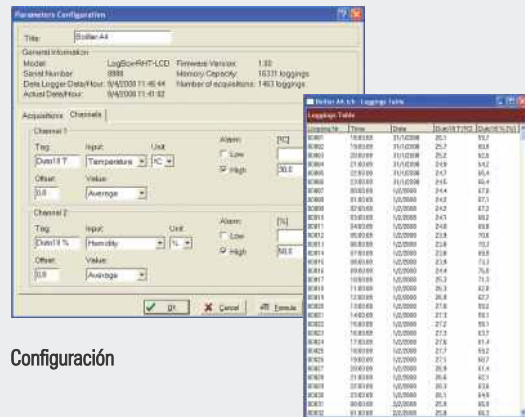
Parameters Configuration

Title: Boiler A4

General Information
Model: LogBox-RHT-LCD
Serial Number: 8888
Data Logger Date/Hour: 9/4/2008 11:46:44
Actual Date/Hour: 9/4/2008 11:41:02
Firmware Version: 1.30
Memory Capacity: 16331 loggings
Number of acquisitions: 1463 loggings

Acquisitions | Channels

Channel 1
Tag: Duto18 T
Input: Temperature
Unit: ºC
Alarm: [ºC]
Low
High 30.0
Offset: 0.0
Value: Average

Channel 2
Tag: Duto18 %
Input: Humidity
Unit: %
Alarm: [%]
Low
High 50.0
Offset: 0.0
Value: Average

OK | Cancel | Remote

Configuración

Boiler A4.fch - Loggings Table
Loggings Table

| Logging Nr | Time | Date | Duto18 T [ºC] | Duto18 % [%] |
|---|---|---|---|---|
| 00001 | 19:00:00 | 31/12/2008 | 25.1 | 59.2 |
| 00002 | 19:30:00 | 31/12/2008 | 25.7 | 60.8 |
| 00003 | 20:00:00 | 31/12/2008 | 25.2 | 62.8 |
| 00004 | 21:00:00 | 31/12/2008 | 24.9 | 64.2 |
| 00005 | 22:00:00 | 31/12/2008 | 24.7 | 65.4 |
| 00006 | 23:00:00 | 31/12/2008 | 24.6 | 66.4 |
| 00007 | 00:00:00 | 1/2/2008 | 24.4 | 67.8 |
| 00008 | 01:00:00 | 1/2/2008 | 24.2 | 67.1 |
| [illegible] | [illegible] | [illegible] | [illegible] | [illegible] |